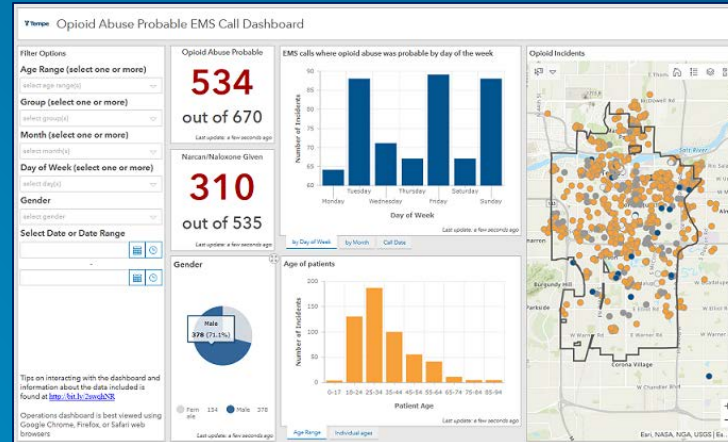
Tempe Opioid Abuse Probable EMS Call Dashboard

Filter Options

Age Range (select one or more)

select age range(s)

Group (select one or more)

select group(s)

Month (select one or more)

select month(s)

Day of Week (select one or more)

select day(s)

Gender

select gender

Select Date or Date Range

-

Tips on interacting with the dashboard and information about the data included is found at http://bit.ly/2uwdhNR

Operations dashboard is best viewed using Google Chrome, Firefox, or Safari web browsers

Opioid Abuse Probable

534

out of 670

Last update: a few seconds ago

Narcan/Naloxone Given

310

out of 535

Last update: a few seconds ago

Gender

Male
378 (71.1%)

Female 154 Male 378

Last update: a few seconds ago

EMS calls where opioid abuse was probable by day of the week

Number of Incidents

90
85
80
75
70
65
60

Monday Tuesday Wednesday Thursday Friday Saturday Sunday

Day of Week

Last update: a few seconds ago

by Day of Week by Month Call Date

Age of patients

Number of Incidents

200
150
100
50
0

0-17 18-24 25-34 35-44 45-54 55-64 65-74 75-84 85-94

Patient Age

Last update: a few seconds ago

Age Range Individual ages

Opioid Incidents

Salt River

Burgundy Hill

Warren

W Baseline Rd

Corona Village

W Chandler Blvd

Esri, NASA, NGA, USGS | Es